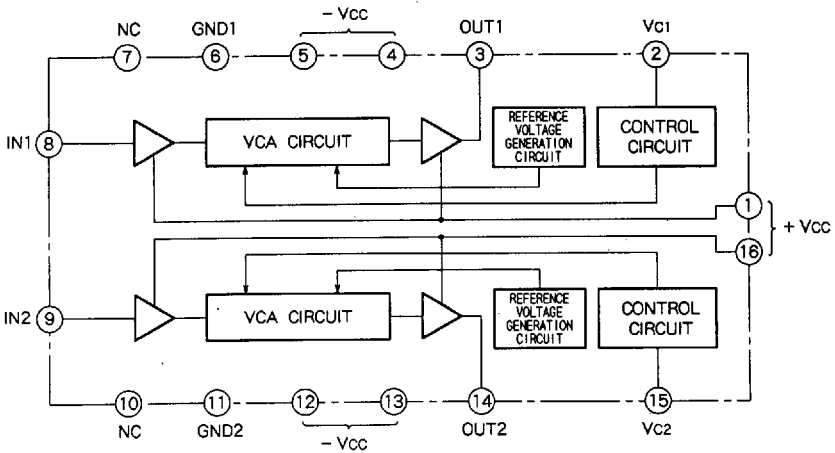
NC
GND1
− Vcc
OUT1
Vc1
7
6
5
4
3
2
IN1
8
VCA CIRCUIT
REFERENCE VOLTAGE GENERATION CIRCUIT
CONTROL CIRCUIT
1
16
+ Vcc
IN2
9
VCA CIRCUIT
REFERENCE VOLTAGE GENERATION CIRCUIT
CONTROL CIRCUIT
10
11
12
13
14
15
NC
GND2
− Vcc
OUT2
Vc2